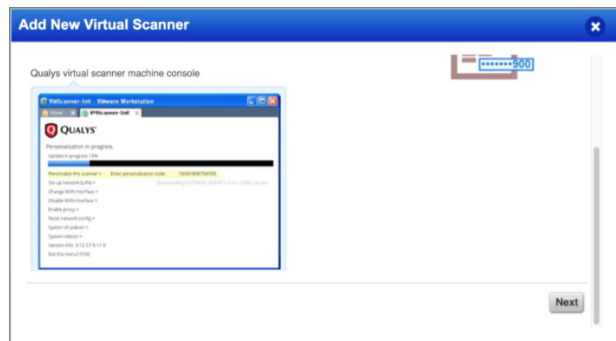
Add New Virtual Scanner

*******900

Qualys virtual scanner machine console

VMScanner-Init - VMware Workstation

Home

VMScanner-Init

QUALYS

Personalization in progress

Update in progress 18%

Personalize this scanner > Enter personalization code: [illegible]

Set up network (LAN) >

Change WAN interface >

Disable WAN interface >

Enable proxy >

Reset network config >

System shutdown >

System reboot >

Version info: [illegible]

Exit this menu (Y/N)

Downloading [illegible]

Next